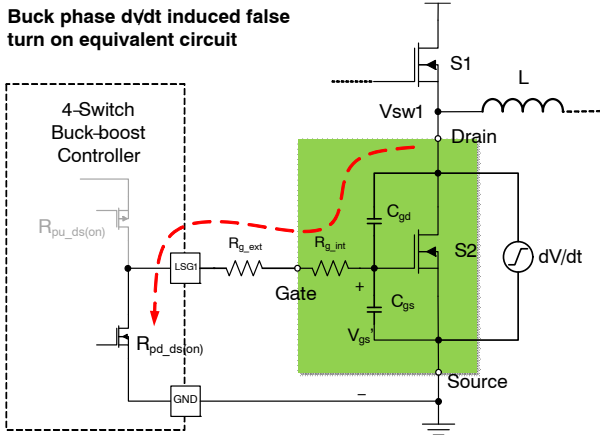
Buck phase dv/dt induced false turn on equivalent circuit

S1

L

Vsw1

Drain

4-Switch Buck-boost Controller

$C_{gd}$

$R_{pu\_ds(on)}$

$R_{g\_ext}$

$R_{g\_int}$

S2

dV/dt

LSG1

Gate

+

$C_{gs}$

$V_{gs}$'

$R_{pd\_ds(on)}$

Source

GND

–